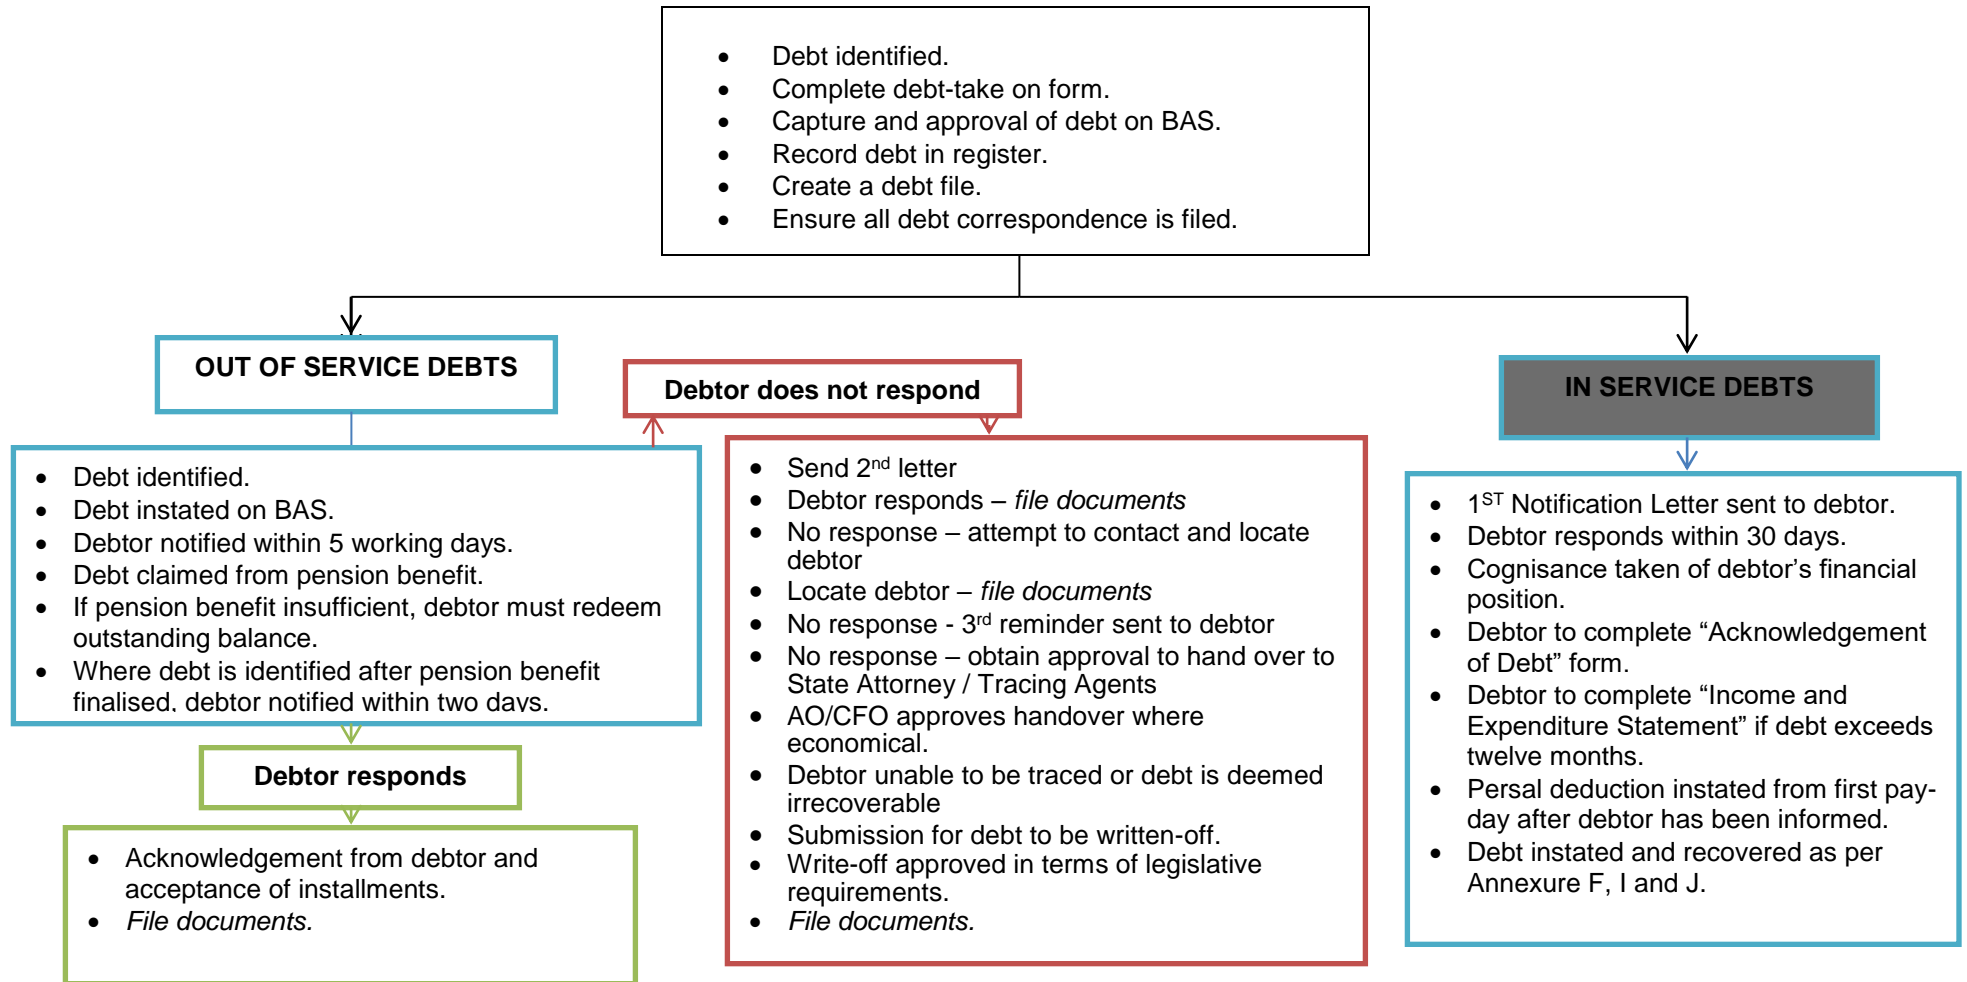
- Debt identified.
- Complete debt-take on form.
- Capture and approval of debt on BAS.
- Record debt in register.
- Create a debt file.
- Ensure all debt correspondence is filed.

OUT OF SERVICE DEBTS

- Debt identified.
- Debt instated on BAS.
- Debtor notified within 5 working days.
- Debt claimed from pension benefit.
- If pension benefit insufficient, debtor must redeem outstanding balance.
- Where debt is identified after pension benefit finalised, debtor notified within two days.

Debtor responds

- Acknowledgement from debtor and acceptance of installments.
- *File documents.*

Debtor does not respond

- Send 2$^{nd}$ letter
- Debtor responds – *file documents*
- No response – attempt to contact and locate debtor
- Locate debtor – *file documents*
- No response - 3$^{rd}$ reminder sent to debtor
- No response – obtain approval to hand over to State Attorney / Tracing Agents
- AO/CFO approves handover where economical.
- Debtor unable to be traced or debt is deemed irrecoverable
- Submission for debt to be written-off.
- Write-off approved in terms of legislative requirements.
- *File documents.*

IN SERVICE DEBTS

- 1$^{ST}$ Notification Letter sent to debtor.
- Debtor responds within 30 days.
- Cognisance taken of debtor’s financial position.
- Debtor to complete “Acknowledgement of Debt” form.
- Debtor to complete “Income and Expenditure Statement” if debt exceeds twelve months.
- Persal deduction instated from first pay-day after debtor has been informed.
- Debt instated and recovered as per Annexure F, I and J.